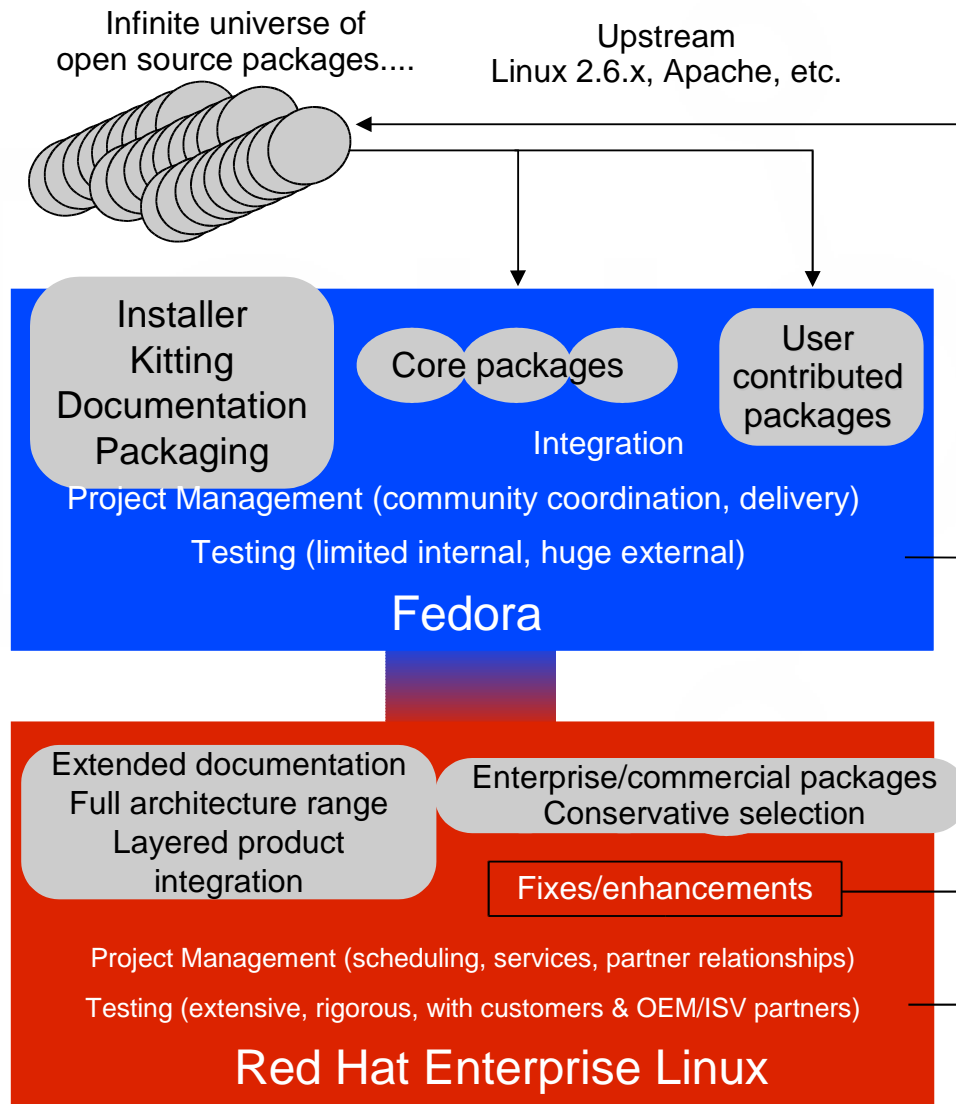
Infinite universe of open source packages....

Upstream
Linux 2.6.x, Apache, etc.

Installer
Kitting
Documentation
Packaging

Core packages

User contributed packages

Integration

Project Management (community coordination, delivery)

Testing (limited internal, huge external)

Fedora

Extended documentation
Full architecture range
Layered product integration

Enterprise/commercial packages
Conservative selection

Fixes/enhancements

Project Management (scheduling, services, partner relationships)

Testing (extensive, rigorous, with customers & OEM/ISV partners)

Red Hat Enterprise Linux